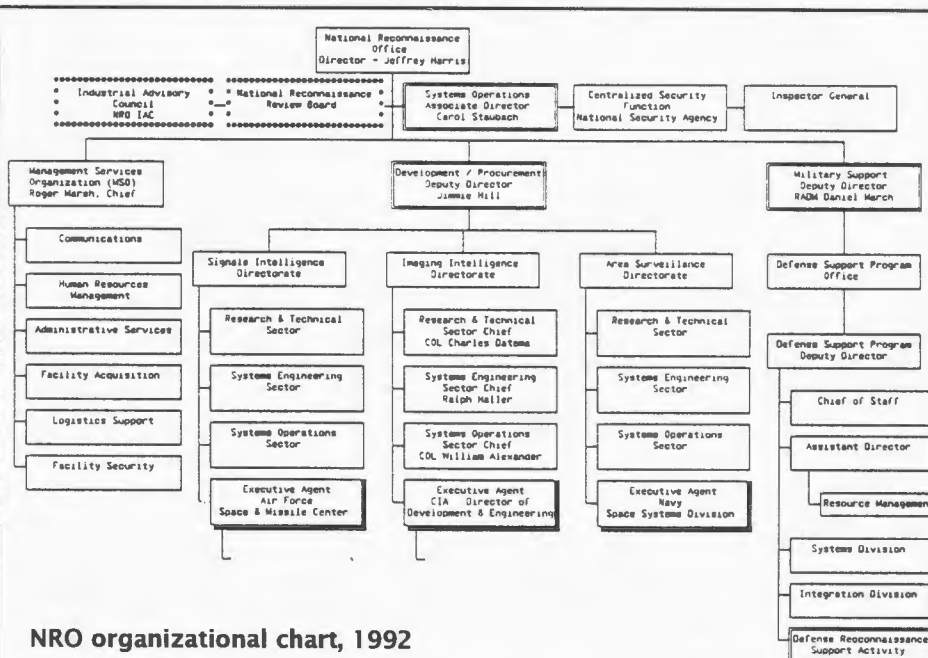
National Reconnaissance Office
Director - Jeffrey Harris

Industrial Advisory Council
NRO IAC

National Reconnaissance Review Board

Systems Operations
Associate Director
Carol Staubach

Centralized Security Function
National Security Agency

Inspector General

Management Services Organization (MSO)
Roger Marsh, Chief

Development / Procurement
Deputy Director
Jimmie Hill

Military Support
Deputy Director
RADM Daniel March

Communications

Human Resources Management

Administrative Services

Facility Acquisition

Logistics Support

Facility Security

Signals Intelligence Directorate

Research & Technical Sector

Systems Engineering Sector

Systems Operations Sector

Executive Agent
Air Force
Space & Missile Center

Imaging Intelligence Directorate

Research & Technical Sector Chief
COL Charles Oatema

Systems Engineering Sector Chief
Ralph Haller

Systems Operations Sector Chief
COL William Alexander

Executive Agent
CIA Director of Development & Engineering

Area Surveillance Directorate

Research & Technical Sector

Systems Engineering Sector

Systems Operations Sector

Executive Agent
Navy
Space Systems Division

Defense Support Program Office

Defense Support Program Deputy Director

Chief of Staff

Assistant Director

Resource Managemen

Systems Division

Integration Division

Defense Reconnaissance Support Activity

NRO organizational chart, 1992